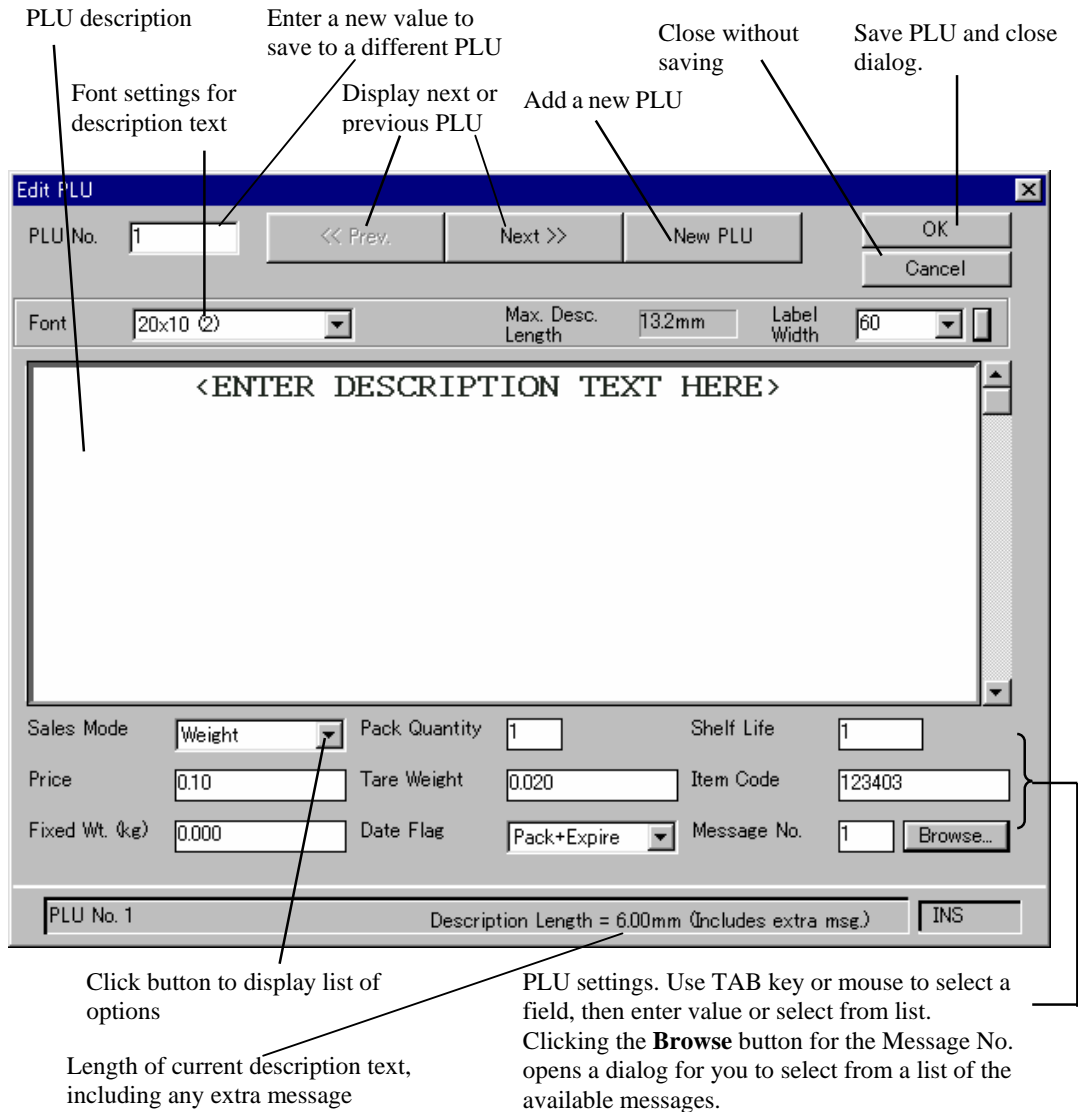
PLU description

Enter a new value to save to a different PLU

Close without saving

Save PLU and close dialog.

Font settings for description text

Display next or previous PLU

Add a new PLU

Edit PLU

PLU No. 1

<< Prev.

Next >>

New PLU

OK

Cancel

Font 20x10 (2)

Max. Desc. Length 13.2mm

Label Width 60

<ENTER DESCRIPTION TEXT HERE>

Sales Mode Weight

Pack Quantity 1

Shelf Life 1

Price 0.10

Tare Weight 0.020

Item Code 123403

Fixed Wt. (kg) 0.000

Date Flag Pack+Expire

Message No. 1 Browse...

PLU No. 1

Description Length = 6.00mm (Includes extra msg.)

INS

Click button to display list of options

Length of current description text, including any extra message

PLU settings. Use TAB key or mouse to select a field, then enter value or select from list. Clicking the **Browse** button for the Message No. opens a dialog for you to select from a list of the available messages.